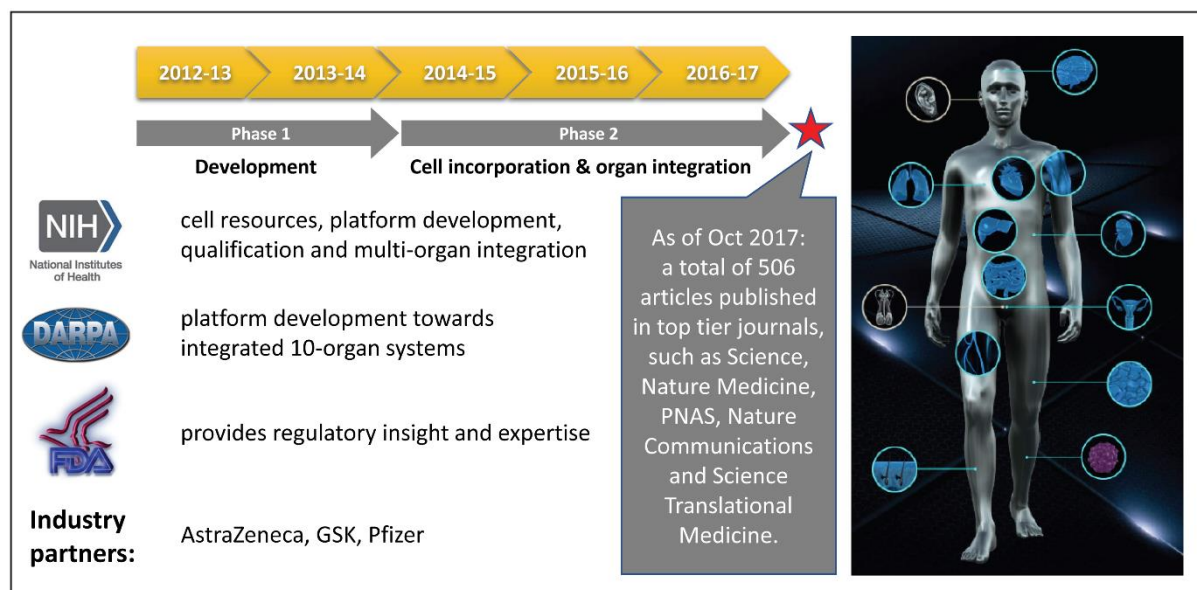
2012-13 2013-14 2014-15 2015-16 2016-17

Phase 1
Development

Phase 2
Cell incorporation & organ integration

NIH
National Institutes of Health

cell resources, platform development, qualification and multi-organ integration

DARPA

platform development towards integrated 10-organ systems

FDA

provides regulatory insight and expertise

Industry partners:

AstraZeneca, GSK, Pfizer

As of Oct 2017: a total of 506 articles published in top tier journals, such as Science, Nature Medicine, PNAS, Nature Communications and Science Translational Medicine.